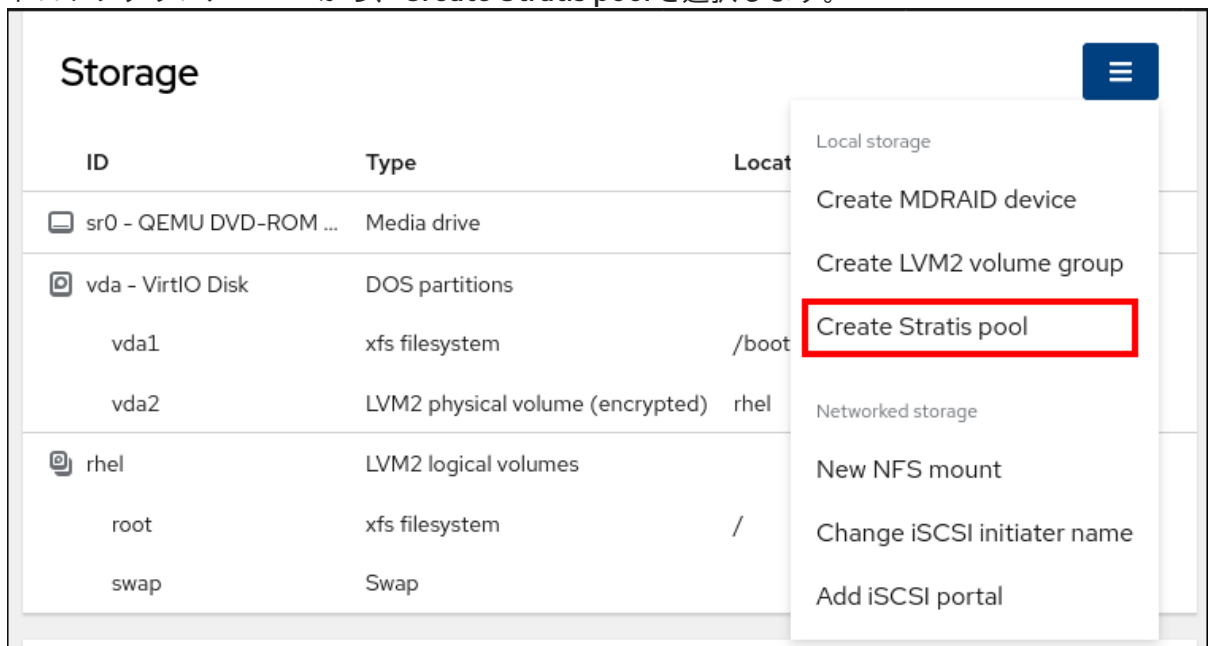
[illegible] Create Stratis pool を選択します。

Storage

| ID | Type | Locat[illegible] |
|---|---|---|
| sr0 - QEMU DVD-ROM ... | Media drive | |
| vda - VirtIO Disk | DOS partitions | |
| vda1 | xfs filesystem | /boot |
| vda2 | LVM2 physical volume (encrypted) | rhel |
| rhel | LVM2 logical volumes | |
| root | xfs filesystem | / |
| swap | Swap | |

Local storage
Create MDRAID device
Create LVM2 volume group
Create Stratis pool
Networked storage
New NFS mount
Change iSCSI initiater name
Add iSCSI portal